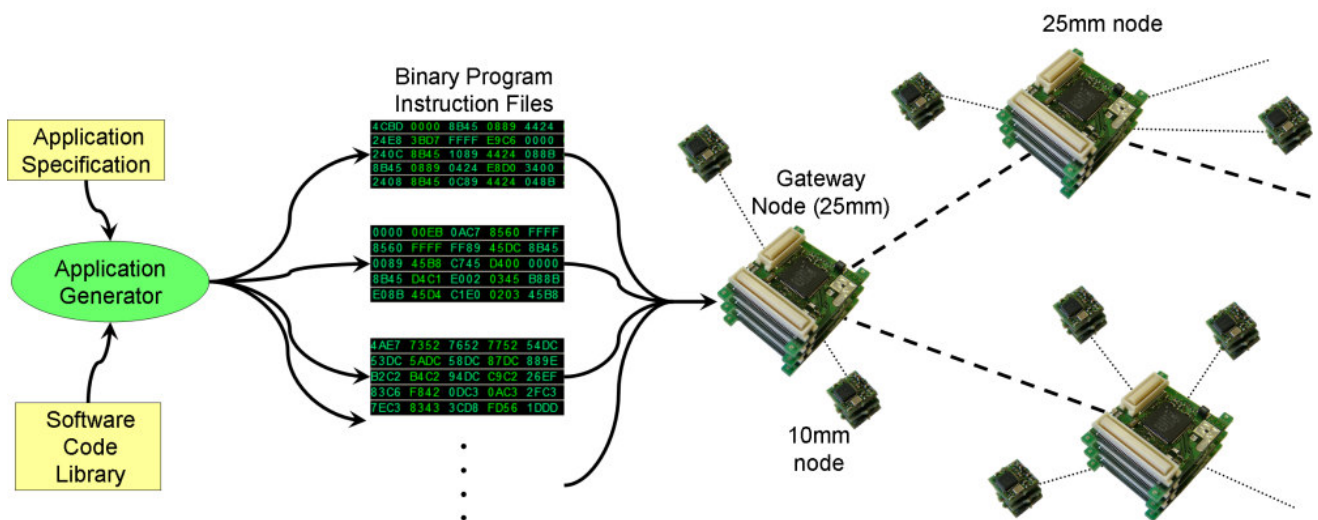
Application Specification

Application Generator

Software Code Library

Binary Program Instruction Files

4CBD 0000 8B45 0889 4424
24E8 3BD7 FFFF E9C6 0000
240C 8B45 1089 4424 088B
8B45 0889 0424 E8D0 3400
2408 8B45 0C89 4424 048B

0000 00EB 0AC7 8560 FFFF
8560 FFFF FF89 45DC 8B45
0089 45B8 C745 D400 0000
8B45 D4C1 E002 0345 B88B
E08B 45D4 C1E0 0203 45B8

4AE7 7352 7652 7752 54DC
53DC 5ADC 58DC 87DC 889E
B2C2 B4C2 94DC C9C2 26EF
83C6 F842 0DC3 0AC3 2FC3
7EC3 8343 3CD8 FD56 1DDD

25mm node

Gateway Node (25mm)

10mm node